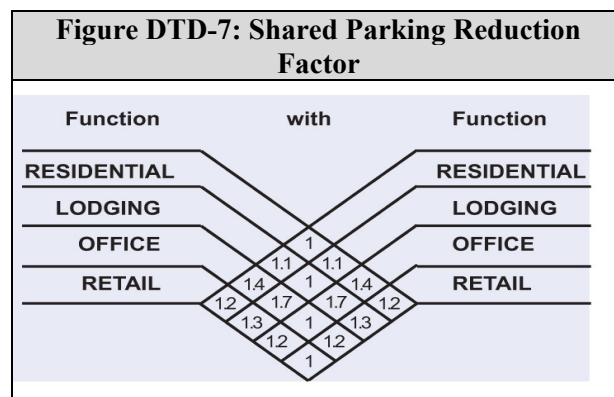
Figure DTD-7: Shared Parking Reduction Factor

Function

with

Function

RESIDENTIAL

LODGING

OFFICE

RETAIL

RESIDENTIAL

LODGING

OFFICE

RETAIL

1

1.1

1.1

1.4

1

1.4

1.2

1.7

1.7

1.2

1.3

1

1.3

1.2

1.2

1